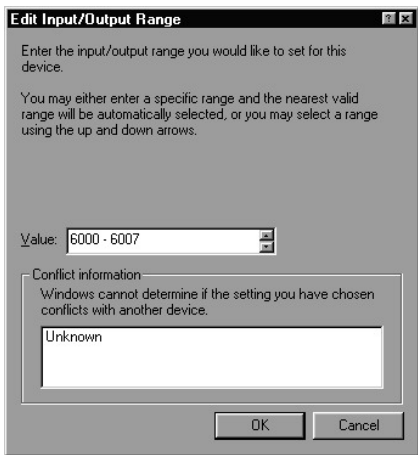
Edit Input/Output Range

Enter the input/output range you would like to set for this device.

You may either enter a specific range and the nearest valid range will be automatically selected, or you may select a range using the up and down arrows.

Value: 6000 - 6007

Conflict information

Windows cannot determine if the setting you have chosen conflicts with another device.

Unknown

OK Cancel